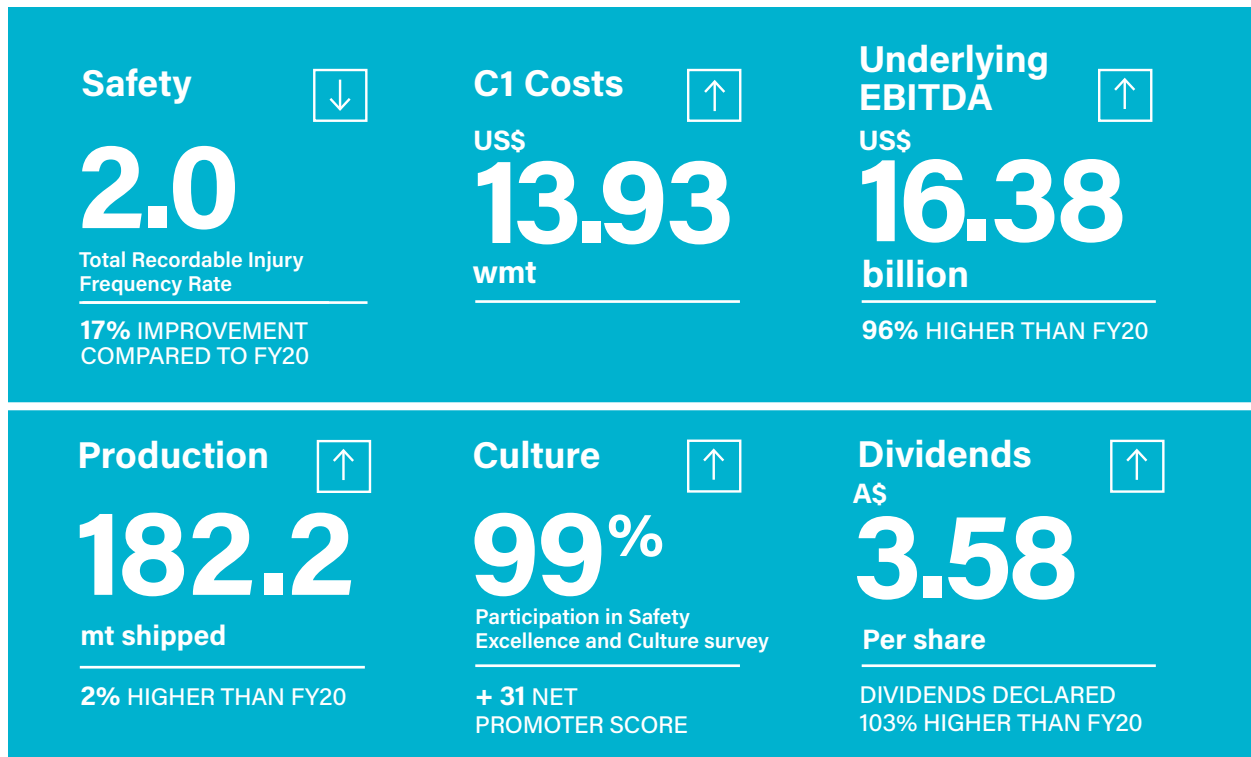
Safety

↓

2.0

Total Recordable Injury Frequency Rate

17% IMPROVEMENT COMPARED TO FY20

C1 Costs

↑

US$

13.93

wmt

Underlying EBITDA

↑

US$

16.38

billion

96% HIGHER THAN FY20

Production

↑

182.2

mt shipped

2% HIGHER THAN FY20

Culture

↑

99%

Participation in Safety Excellence and Culture survey

+ 31 NET PROMOTER SCORE

Dividends

↑

A$

3.58

Per share

DIVIDENDS DECLARED 103% HIGHER THAN FY20